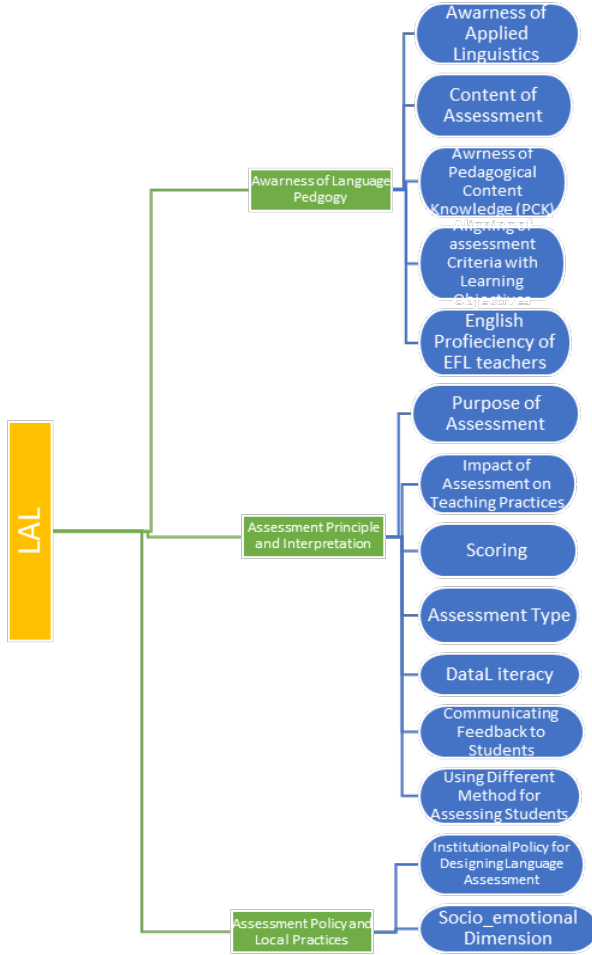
LAL

Awarness of Language Pedgogy

Awarness of Applied Linguistics

Content of Assessment

Awrness of Pedagogical Content Knowledge (PCK)

Aligning of assessment Criteria with Learning Objectives

English Profieciency of EFL teachers

Assessment Principle and Interpretation

Purpose of Assessment

Impact of Assessment on Teaching Practices

Scoring

Assessment Type

DataL iteracy

Communicating Feedback to Students

Using Different Method for Assessing Students

Assessment Policy and Local Practices

Institutional Policy for Designing Language Assessment

Socio_emotional Dimension